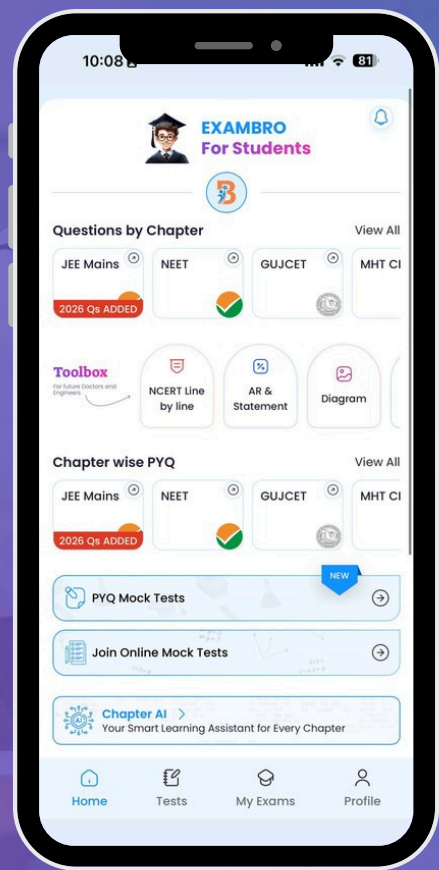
10:08

81

EXAMBRO
For Students

Questions by Chapter
View All

JEE Mains
2026 Qs ADDED

NEET

GUJCET

MHT CI

Toolbox
For future Doctors and Engineers

NCERT Line by line

AR & Statement

Diagram

Chapter wise PYQ
View All

JEE Mains
2026 Qs ADDED

NEET

GUJCET

MHT CI

NEW

PYQ Mock Tests

Join Online Mock Tests

Chapter AI >
Your Smart Learning Assistant for Every Chapter

Home

Tests

My Exams

Profile